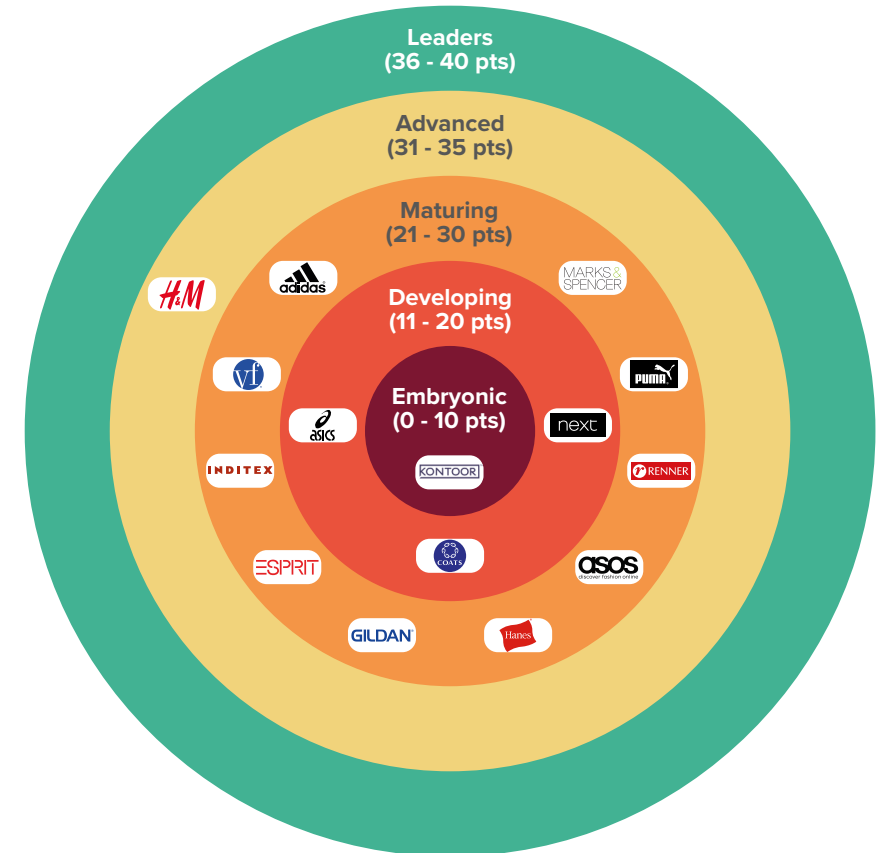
Leaders
(36 - 40 pts)

Advanced
(31 - 35 pts)

Maturing
(21 - 30 pts)

Developing
(11 - 20 pts)

Embryonic
(0 - 10 pts)

H&M

adidas

MARKS & SPENCER

vf

PUMA

asics

next

KONTOOR

INDITEX

RENNER

COATS

ESPRIT

asos
discover fashion online

GILDAN

Hanes